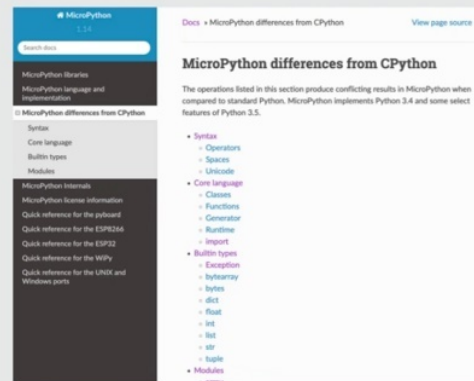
MicroPython
1.14

Search docs

MicroPython libraries
MicroPython language and implementation
MicroPython differences from CPython
Syntax
Core language
Builtin types
Modules
MicroPython internals
MicroPython license information
Quick reference for the pyboard
Quick reference for the ESP8266
Quick reference for the ESP32
Quick reference for the WiPy
Quick reference for the UNIX and Windows ports

Docs » MicroPython differences from CPython
View page source

MicroPython differences from CPython

The operations listed in this section produce conflicting results in MicroPython when compared to standard Python. MicroPython implements Python 3.4 and some select features of Python 3.5.

- Syntax
  - Operators
  - Spaces
  - Unicode
- Core language
  - Classes
  - Functions
  - Generator
  - Runtime
  - import
- Builtin types
  - Exception
  - bytearray
  - bytes
  - dict
  - float
  - int
  - list
  - str
  - tuple
- Modules
  - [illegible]